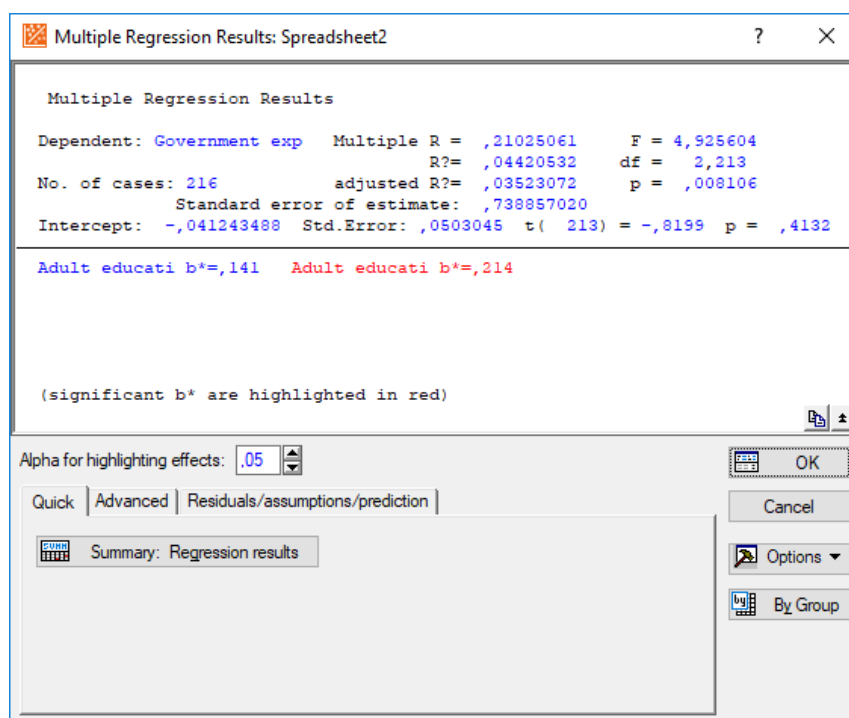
Multiple Regression Results: Spreadsheet2

? ×

Multiple Regression Results

Dependent: Government exp Multiple R = ,21025061 F = 4,925604
R?= ,04420532 df = 2,213
No. of cases: 216 adjusted R?= ,03523072 p = ,008106
Standard error of estimate: ,738857020
Intercept: -,041243488 Std.Error: ,0503045 t( 213) = -,8199 p = ,4132

Adult educati b*=,141 Adult educati b*=,214

(significant b* are highlighted in red)

Alpha for highlighting effects: ,05

Quick | Advanced | Residuals/assumptions/prediction

Summary: Regression results

OK

Cancel

Options ▼

By Group